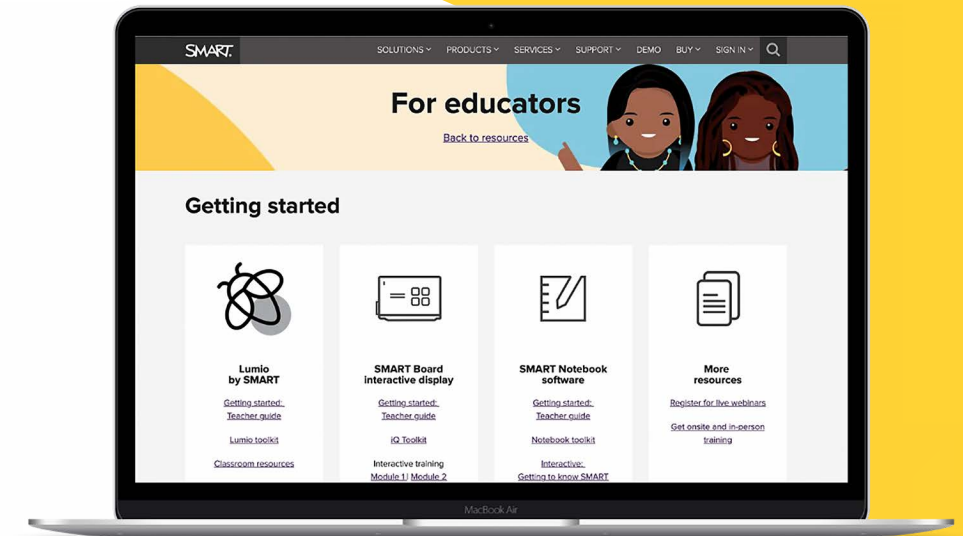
SMART.

SOLUTIONS PRODUCTS SERVICES SUPPORT DEMO BUY SIGN IN

For educators

Back to resources

Getting started

Lumio by SMART

Getting started: Teacher guide

Lumio toolkit

Classroom resources

SMART Board interactive display

Getting started: Teacher guide

iQ Toolkit

Interactive training Module 1 | Module 2

SMART Notebook software

Getting started: Teacher guide

Notebook toolkit

Interactive: Getting to know SMART

More resources

Register for live webinars

Get onsite and in-person training

MacBook Air